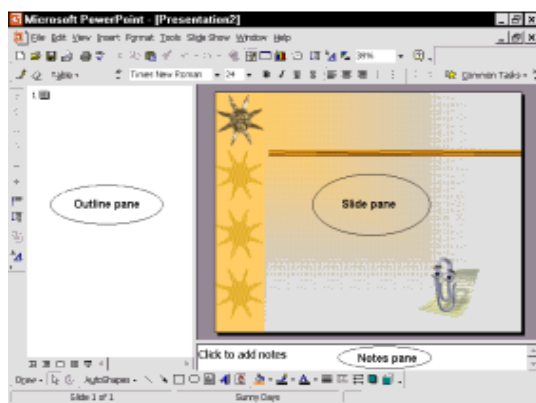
Microsoft PowerPoint - [Presentation2]

File Edit View Insert Format Tools Slide Show Window Help

39%

Table

Times New Roman 24

Common Tasks

1

Outline pane

Slide pane

Click to add notes

Notes pane

Draw AutoShapes

Slide 1 of 1

Sunny Days